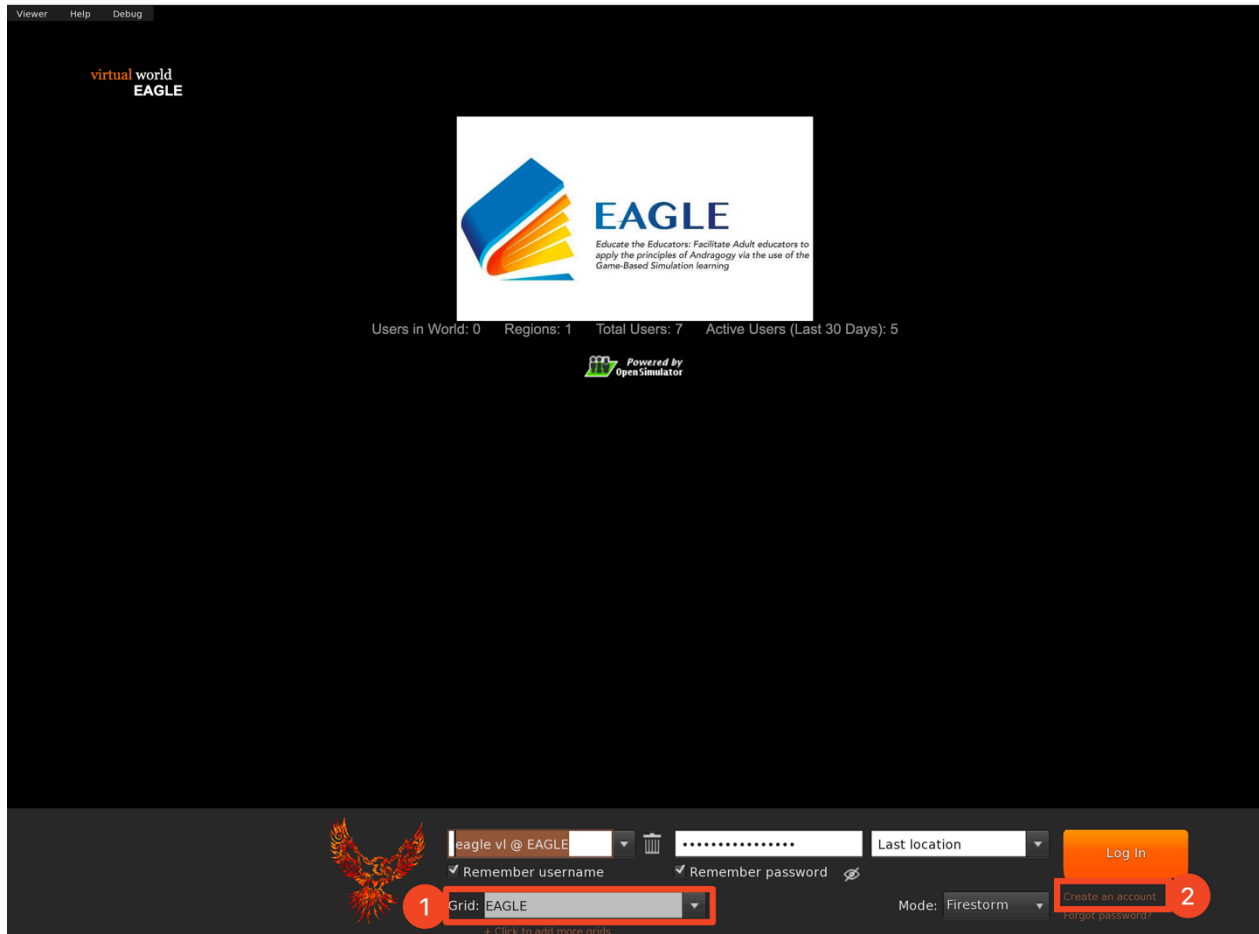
Viewer Help Debug

virtual world
EAGLE

EAGLE
Educate the Educators: Facilitate Adult educators to apply the principles of Andragogy via the use of the Game-Based Simulation learning

Users in World: 0 Regions: 1 Total Users: 7 Active Users (Last 30 Days): 5

Powered by OpenSimulator

eagle vl @ EAGLE
Remember username
••••••••••••••••
Remember password
Last location
Log In
Create an account
Forgot password?
1
Grid: EAGLE
+ Click to add more grids
Mode: Firestorm
2